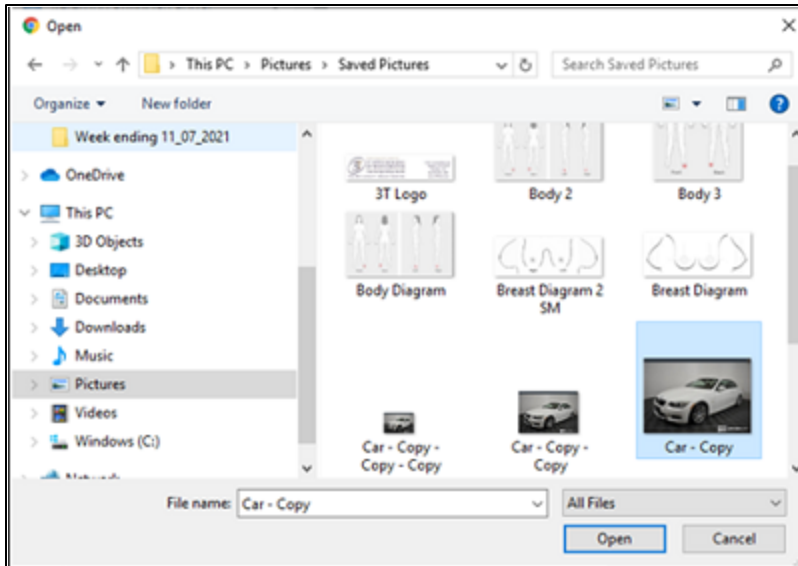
Open

This PC > Pictures > Saved Pictures

Search Saved Pictures

Organize ▾ New folder

Week ending 11_07_2021

OneDrive

This PC

3D Objects

Desktop

Documents

Downloads

Music

Pictures

Videos

Windows (C:)

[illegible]

3T Logo

Body 2

Body 3

Body Diagram

Breast Diagram 2 SM

Breast Diagram

Car - Copy - Copy - Copy

Car - Copy - Copy

Car - Copy

File name: Car - Copy

All Files

Open

Cancel